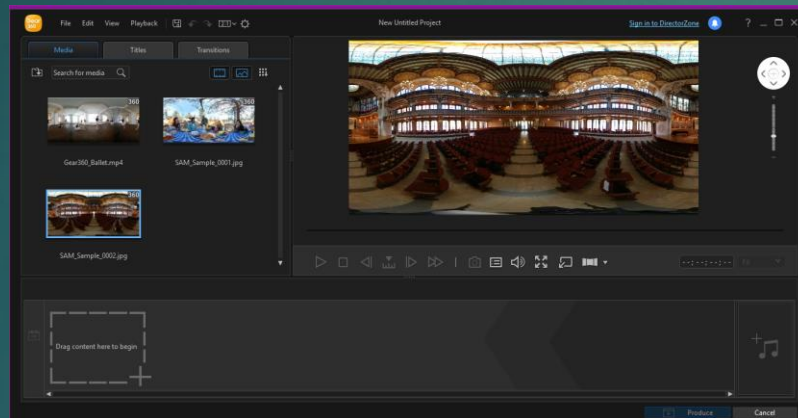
File Edit View Playback

New Untitled Project

Sign in to DirectorZone

? _ □ ✕

Media Titles Transitions

Search for media

360

Gear360_Ballet.mp4

360

SAM_Sample_0001.jpg

SAM_Sample_0002.jpg

Drag content here to begin

Produce

Cancel